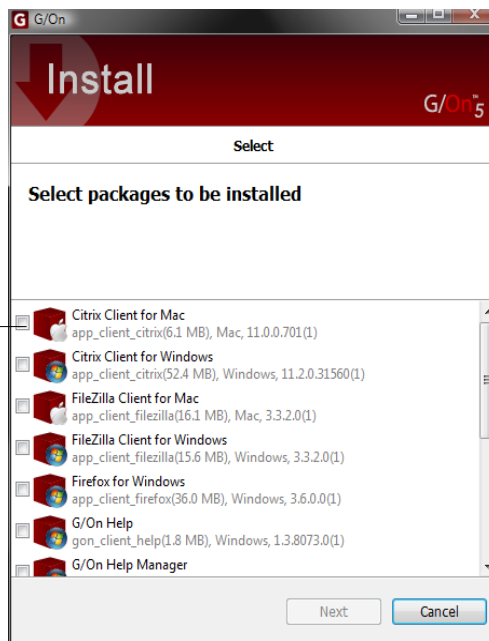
G/On

Install

G/On 5

Select

Select packages to be installed

Citrix Client for Mac
app_client_citrix(6.1 MB), Mac, 11.0.0.701(1)

Citrix Client for Windows
app_client_citrix(52.4 MB), Windows, 11.2.0.31560(1)

FileZilla Client for Mac
app_client_filezilla(16.1 MB), Mac, 3.3.2.0(1)

FileZilla Client for Windows
app_client_filezilla(15.6 MB), Windows, 3.3.2.0(1)

Firefox for Windows
app_client_firefox(36.0 MB), Windows, 3.6.0.0(1)

G/On Help
gon_client_help(1.8 MB), Windows, 1.3.8073.0(1)

G/On Help Manager

Next

Cancel